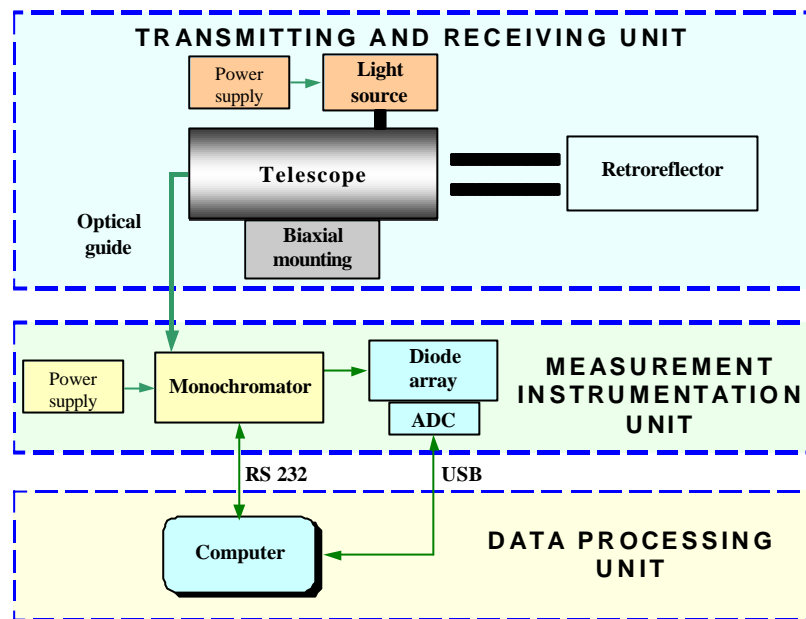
TRANSMITTING AND RECEIVING UNIT

Power supply

Light source

Telescope

Retroreflector

Optical guide

Biaxial mounting

Power supply

Monochromator

Diode array

ADC

MEASUREMENT INSTRUMENTATION UNIT

RS 232

USB

Computer

DATA PROCESSING UNIT